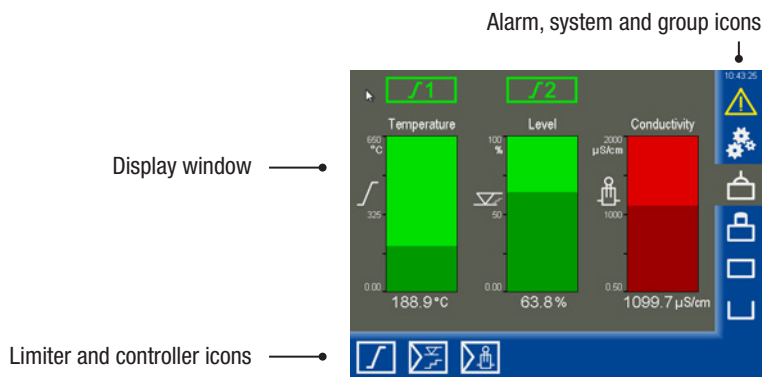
Alarm, system and group icons

10:43:25

Display window

∫1

∫2

Temperature

650 °C

325

0.00

188.9 °C

Level

100 %

50

0.00

63.8 %

Conductivity

2000 µS/cm

1000

0.50

1099.7 µS/cm

Limiter and controller icons